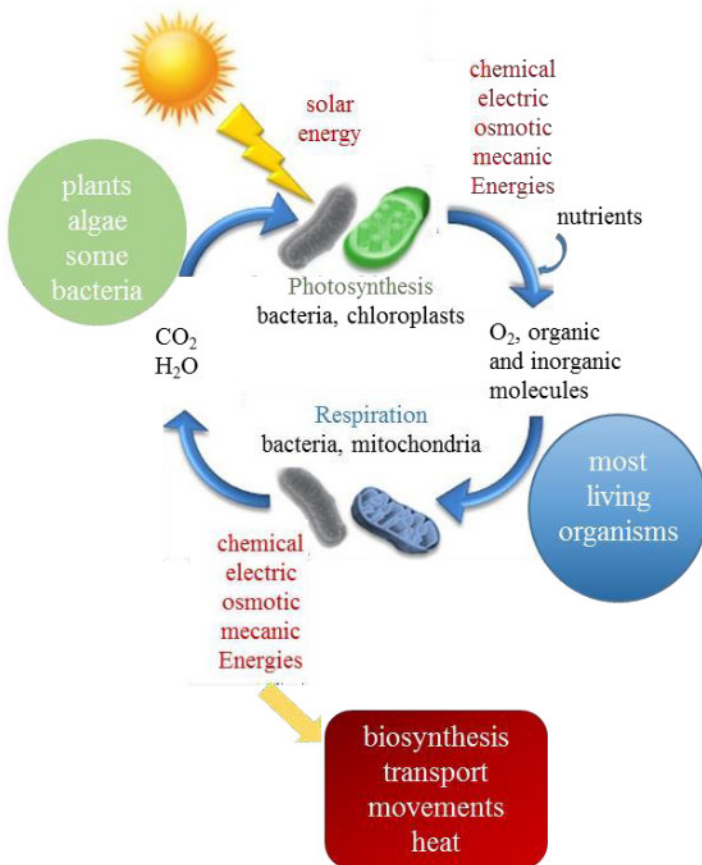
solar energy

chemical electric osmotic mecanic Energies

plants algae some bacteria

nutrients

Photosynthesis
bacteria, chloroplasts

$CO_2$
$H_2O$

$O_2$, organic and inorganic molecules

Respiration
bacteria, mitochondria

most living organisms

chemical electric osmotic mecanic Energies

biosynthesis transport movements heat